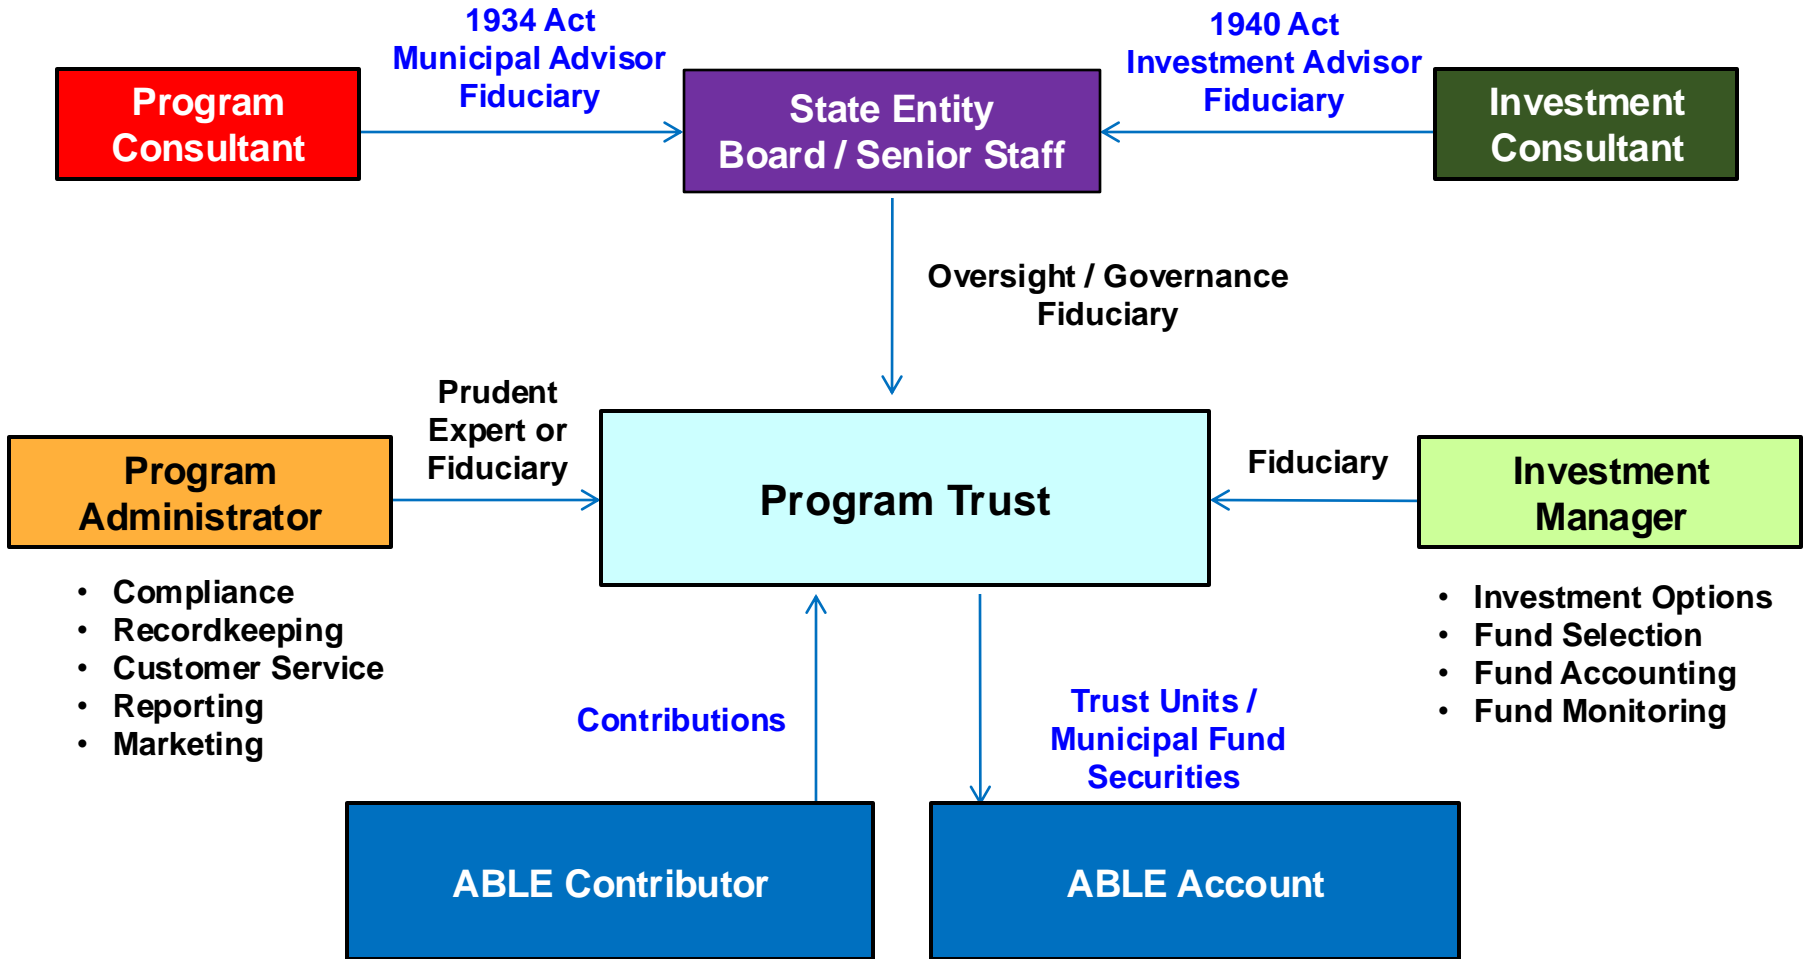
Program Consultant

1934 Act
Municipal Advisor
Fiduciary

State Entity
Board / Senior Staff

1940 Act
Investment Advisor
Fiduciary

Investment Consultant

Oversight / Governance
Fiduciary

Program Administrator

Prudent
Expert or
Fiduciary

Program Trust

Fiduciary

Investment Manager

• Compliance
• Recordkeeping
• Customer Service
• Reporting
• Marketing

Contributions

Trust Units /
Municipal Fund
Securities

• Investment Options
• Fund Selection
• Fund Accounting
• Fund Monitoring

ABLE Contributor

ABLE Account